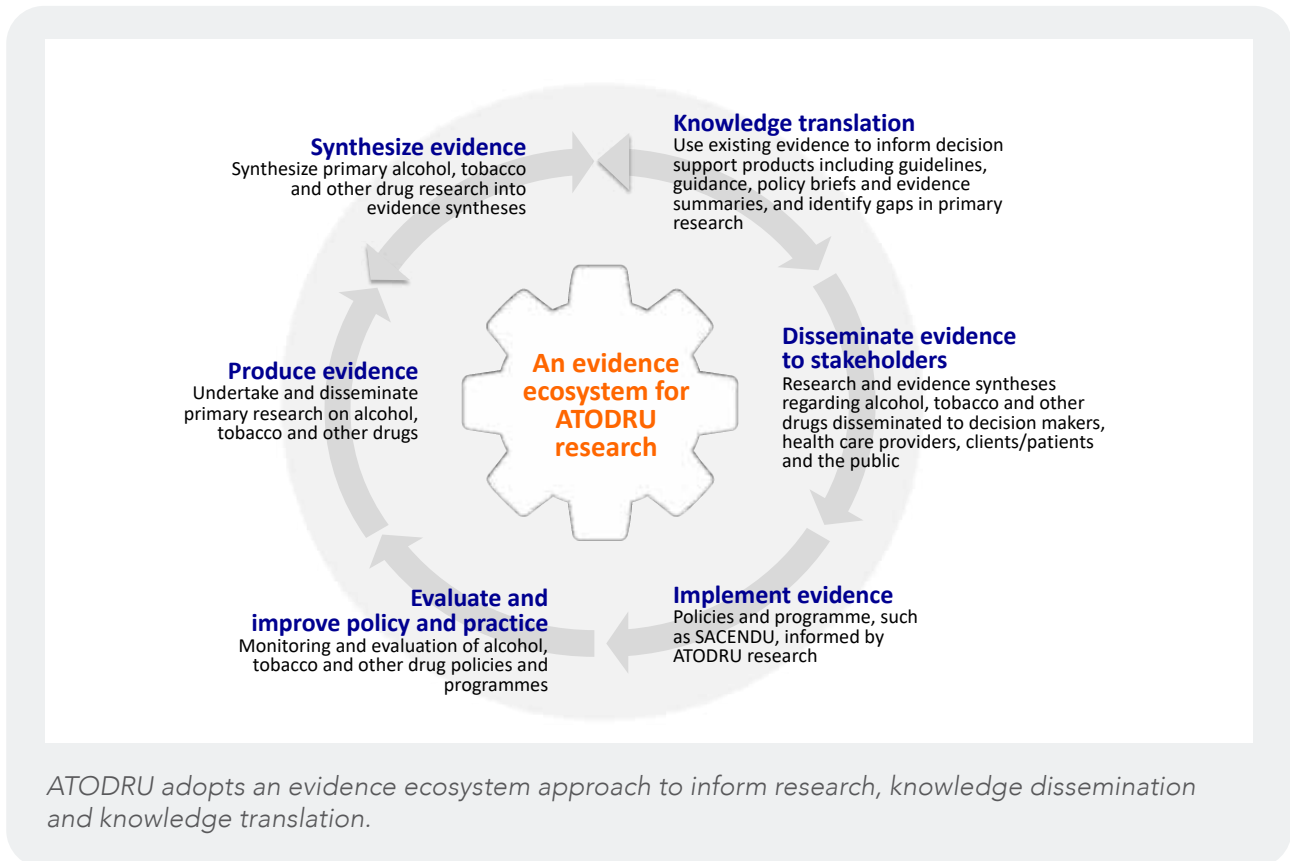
Synthesize evidence
Synthesize primary alcohol, tobacco and other drug research into evidence syntheses

Knowledge translation
Use existing evidence to inform decision support products including guidelines, guidance, policy briefs and evidence summaries, and identify gaps in primary research

An evidence ecosystem for ATODRU research

Produce evidence
Undertake and disseminate primary research on alcohol, tobacco and other drugs

Disseminate evidence to stakeholders
Research and evidence syntheses regarding alcohol, tobacco and other drugs disseminated to decision makers, health care providers, clients/patients and the public

Evaluate and improve policy and practice
Monitoring and evaluation of alcohol, tobacco and other drug policies and programmes

Implement evidence
Policies and programme, such as SACENDU, informed by ATODRU research

ATODRU adopts an evidence ecosystem approach to inform research, knowledge dissemination and knowledge translation.